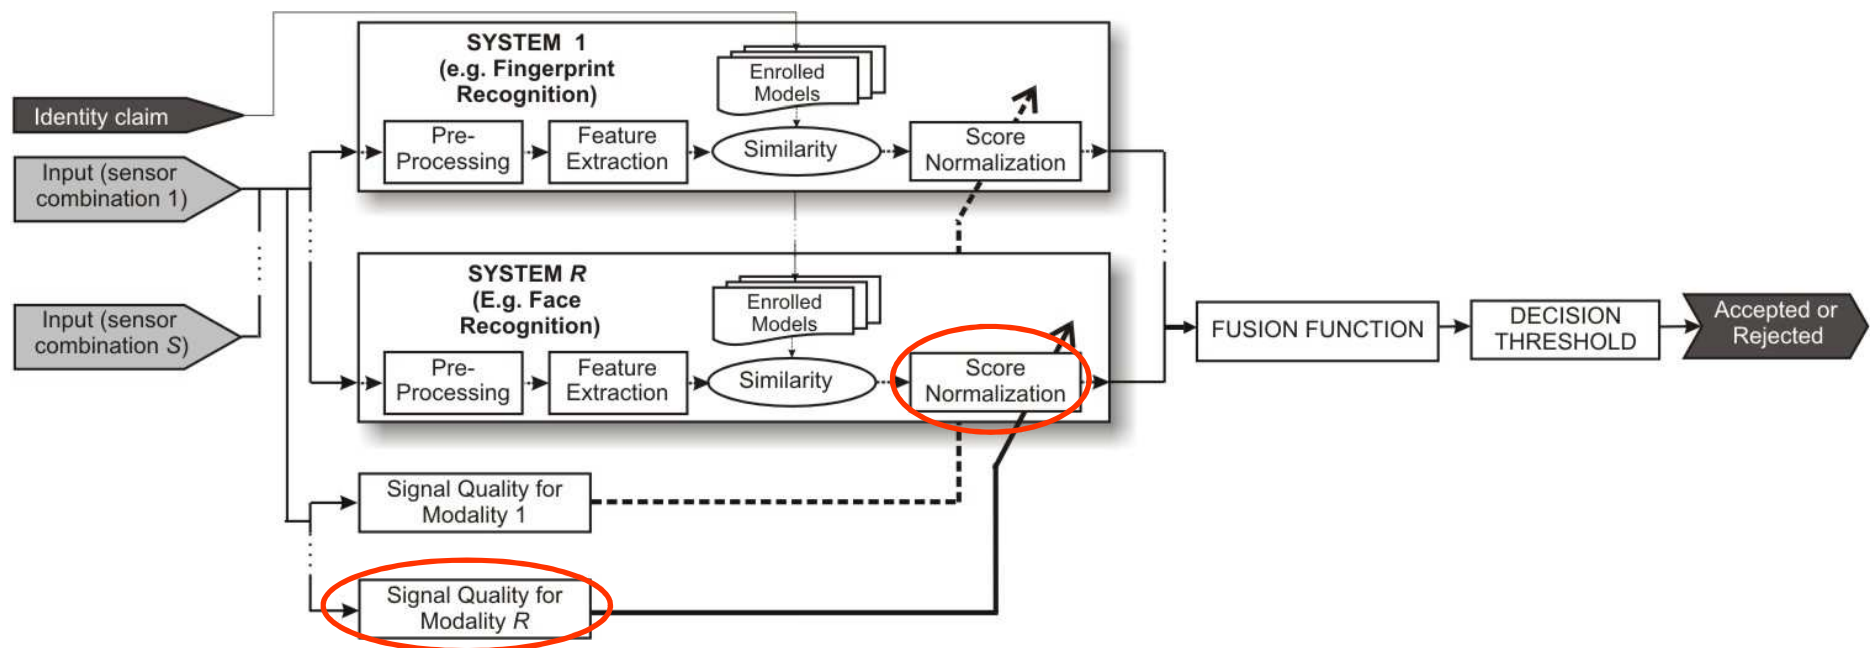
SYSTEM 1
(e.g. Fingerprint Recognition)

Enrolled Models

Identity claim

Input (sensor combination 1)

Pre-Processing

Feature Extraction

Similarity

Score Normalization

Input (sensor combination $S$)

SYSTEM $R$
(E.g. Face Recognition)

Enrolled Models

Pre-Processing

Feature Extraction

Similarity

Score Normalization

FUSION FUNCTION

DECISION THRESHOLD

Accepted or Rejected

Signal Quality for Modality 1

Signal Quality for Modality $R$